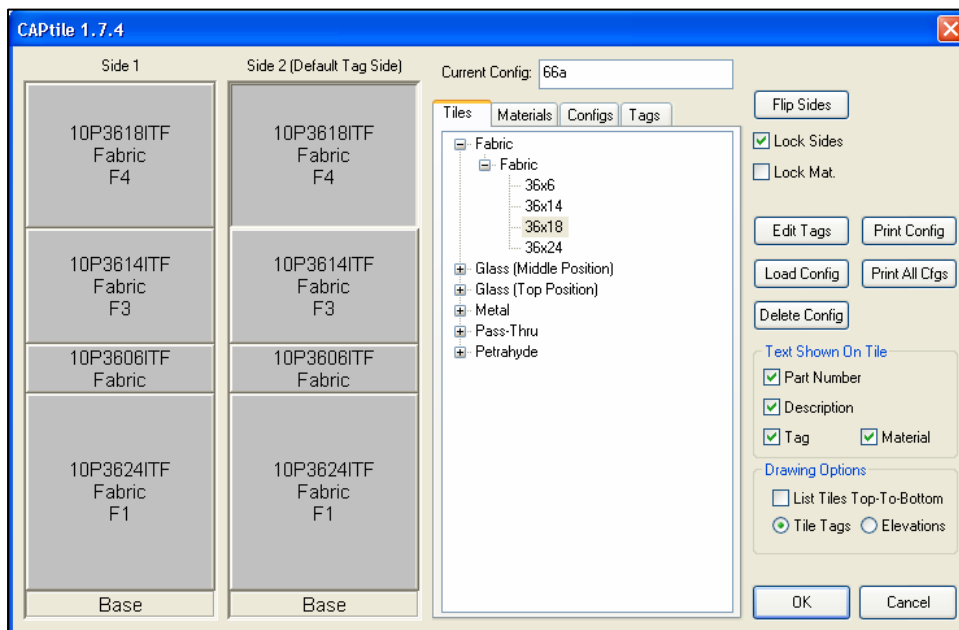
CAPtile 1.7.4

Side 1

10P3618ITF
Fabric
F4

10P3614ITF
Fabric
F3

10P3606ITF
Fabric

10P3624ITF
Fabric
F1

Base

Side 2 (Default Tag Side)

10P3618ITF
Fabric
F4

10P3614ITF
Fabric
F3

10P3606ITF
Fabric

10P3624ITF
Fabric
F1

Base

Current Config: 66a

Tiles Materials Configs Tags

Fabric
Fabric
36x6
36x14
36x18
36x24
Glass (Middle Position)
Glass (Top Position)
Metal
Pass-Thru
Petrahyde

Flip Sides
Lock Sides
Lock Mat.

Edit Tags
Print Config
Load Config
Print All Cfgs
Delete Config

Text Shown On Tile
Part Number
Description
Tag
Material

Drawing Options
List Tiles Top-To-Bottom
Tile Tags
Elevations

OK
Cancel